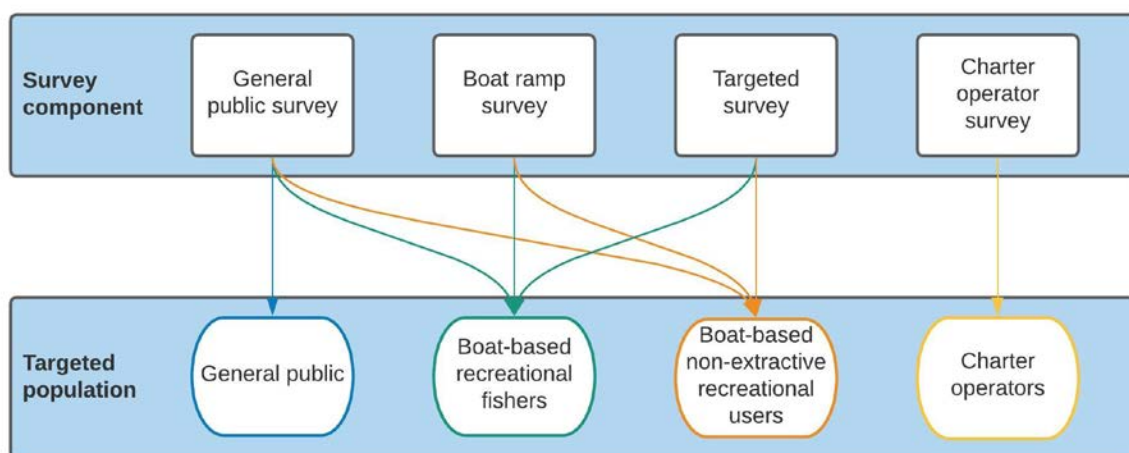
Survey component

General public survey

Boat ramp survey

Targeted survey

Charter operator survey

Targeted population

General public

Boat-based recreational fishers

Boat-based non-extractive recreational users

Charter operators